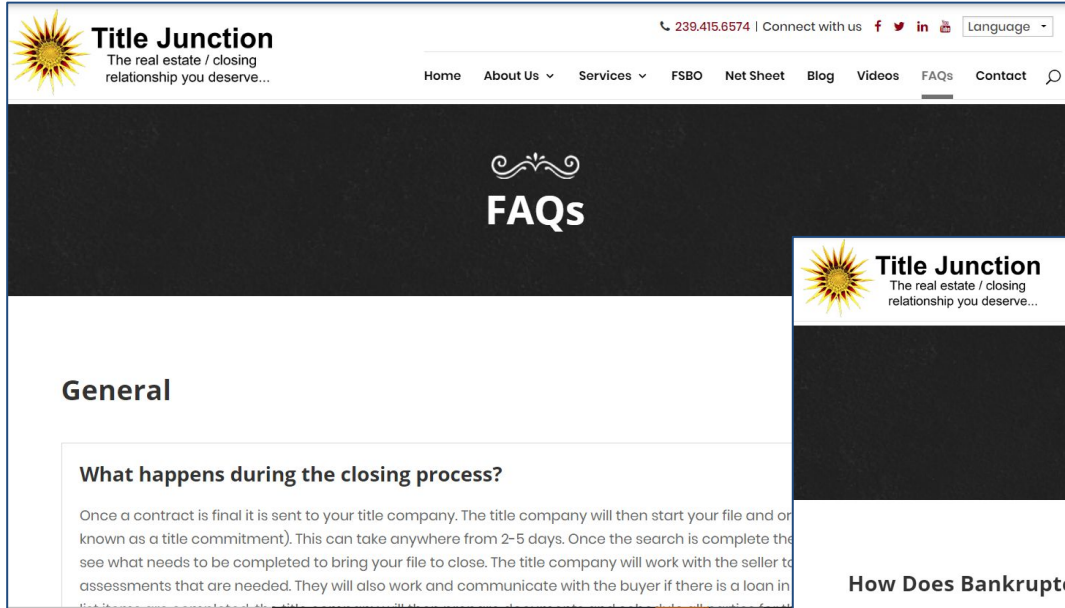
Title Junction
The real estate / closing relationship you deserve...

239.415.6574 | Connect with us f in Language

Home About Us Services FSBO Net Sheet Blog Videos FAQs Contact

FAQs

General

What happens during the closing process?

Once a contract is final it is sent to your title company. The title company will then start your file and or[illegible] known as a title commitment). This can take anywhere from 2-5 days. Once the search is complete the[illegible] see what needs to be completed to bring your file to close. The title company will work with the seller to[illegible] assessments that are needed. They will also work and communicate with the buyer if there is a loan in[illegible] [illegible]

Title Junction
The real estate / closing relationship you deserve...

How Does Bankrupt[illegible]